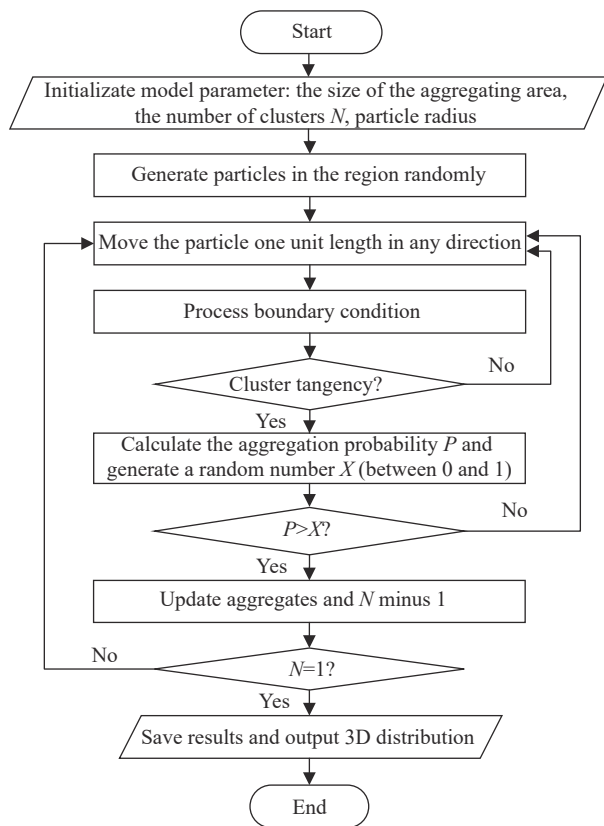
Start

Initializate model parameter: the size of the aggregating area, the number of clusters $N$, particle radius

Generate particles in the region randomly

Move the particle one unit length in any direction

Process boundary condition

Cluster tangency?

No

Yes

Calculate the aggregation probability $P$ and generate a random number $X$ (between 0 and 1)

$P>X$?

No

Yes

Update aggregates and $N$ minus 1

No

$N=1$?

Yes

Save results and output 3D distribution

End